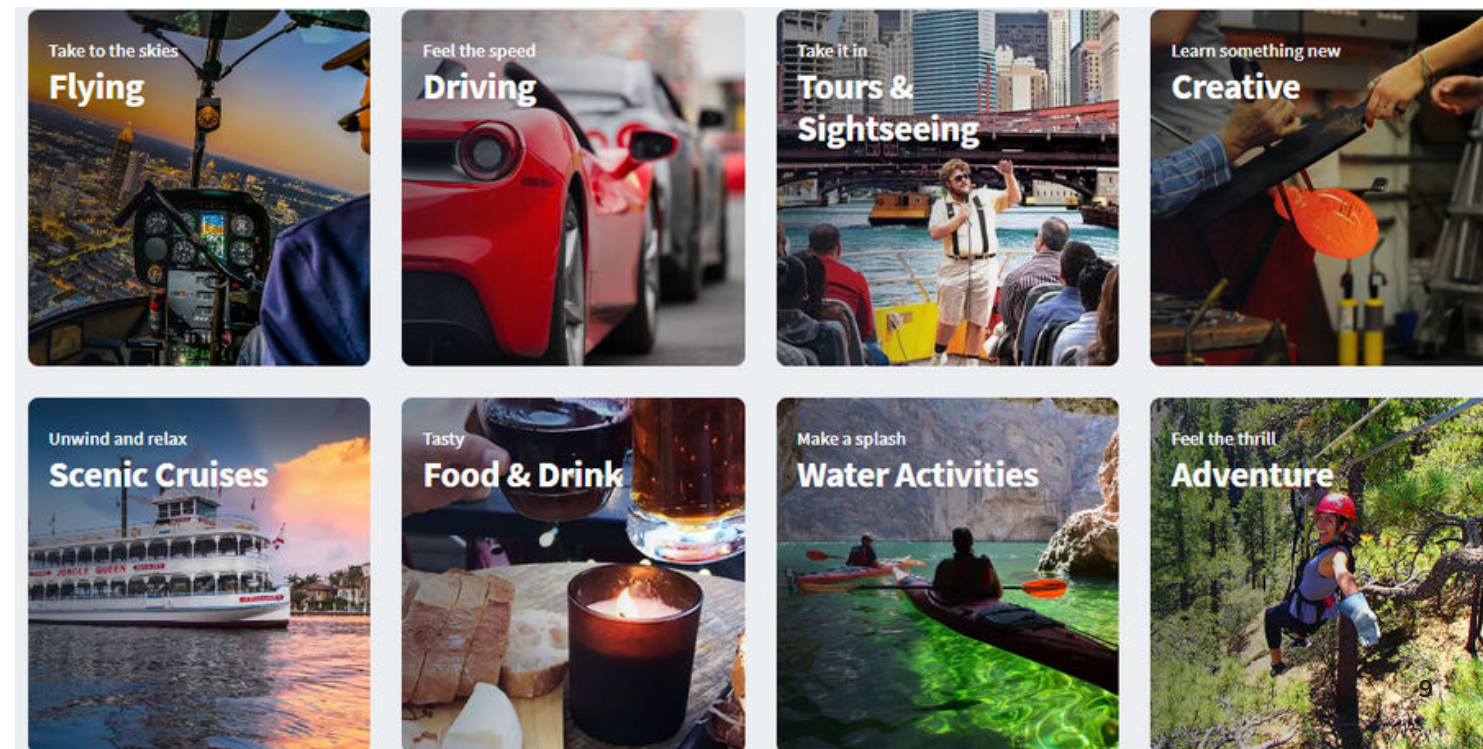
Take to the skies
Flying

Feel the speed
Driving

Take it in
Tours & Sightseeing

Learn something new
Creative

Unwind and relax
Scenic Cruises

Tasty
Food & Drink

Make a splash
Water Activities

Feel the thrill
Adventure